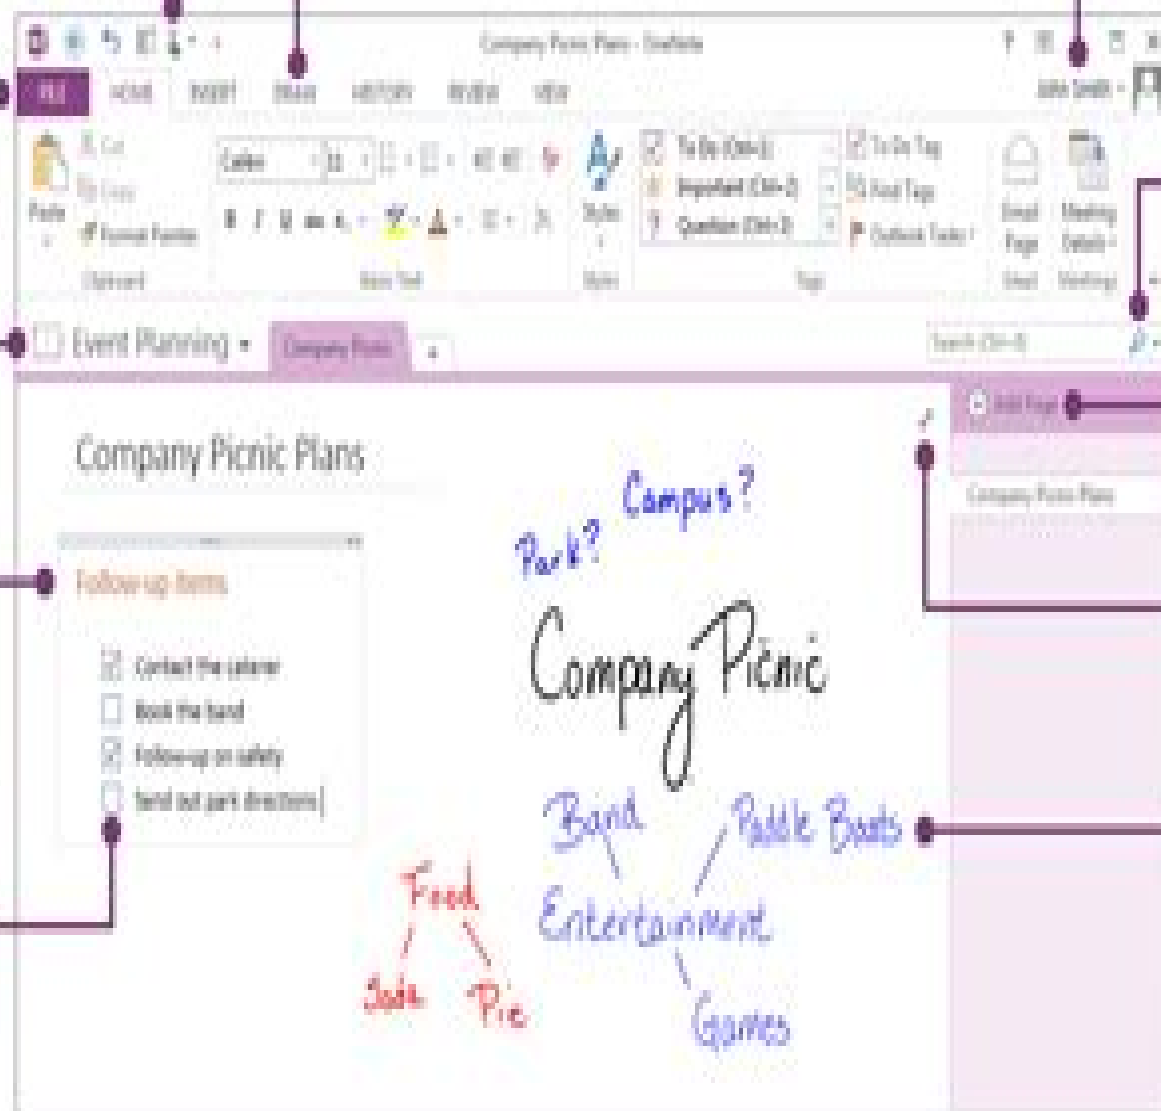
Company Picnic Plans - OneNote

FILE HOME INSERT DRAW HISTORY REVIEW VIEW

John Smith

Cut
Copy
Paste
Format Painter
Clipboard

Calibri 11
B I U
Basic Text

Styles
Styles

To Do (Ctrl+1)
Important (Ctrl+2)
Question (Ctrl+3)
Tags

To Do Tag
Find Tags
Outlook Tasks
Email Page
Email
Meeting Details
Meetings

Event Planning
Company Picnic
+

Search (Ctrl+E)

Add Page

Company Picnic Plans

Company Picnic Plans

Follow-up items

Contact the caterer
Book the band
Follow-up on safety
Send out park directions

Park?
Campus?

Company Picnic

Band
Paddle Boats
Entertainment
Games

Food
Soda
Pie